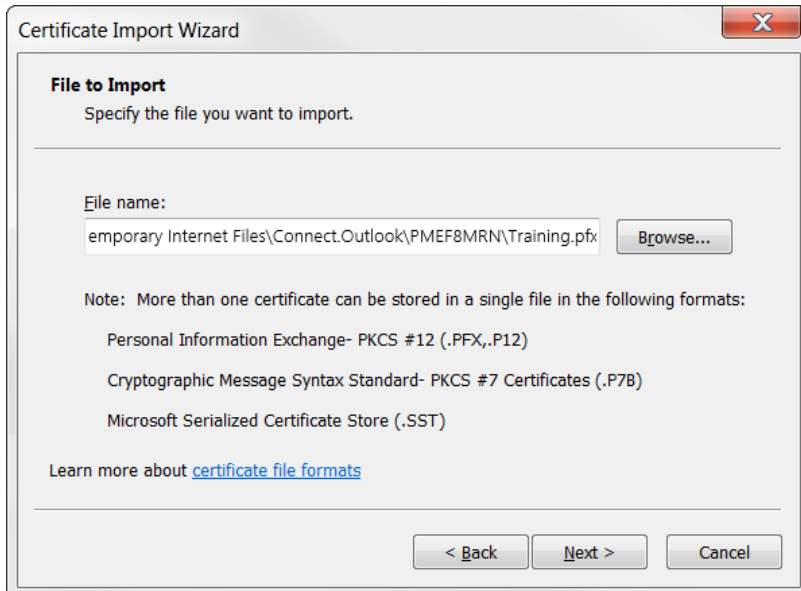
Certificate Import Wizard

File to Import

Specify the file you want to import.

File name:

emporary Internet Files\Connect.Outlook\PMEF8MRN\Training.pfx

Browse...

Note: More than one certificate can be stored in a single file in the following formats:

Personal Information Exchange- PKCS #12 (.PFX,.P12)

Cryptographic Message Syntax Standard- PKCS #7 Certificates (.P7B)

Microsoft Serialized Certificate Store (.SST)

Learn more about certificate file formats

< Back

Next >

Cancel